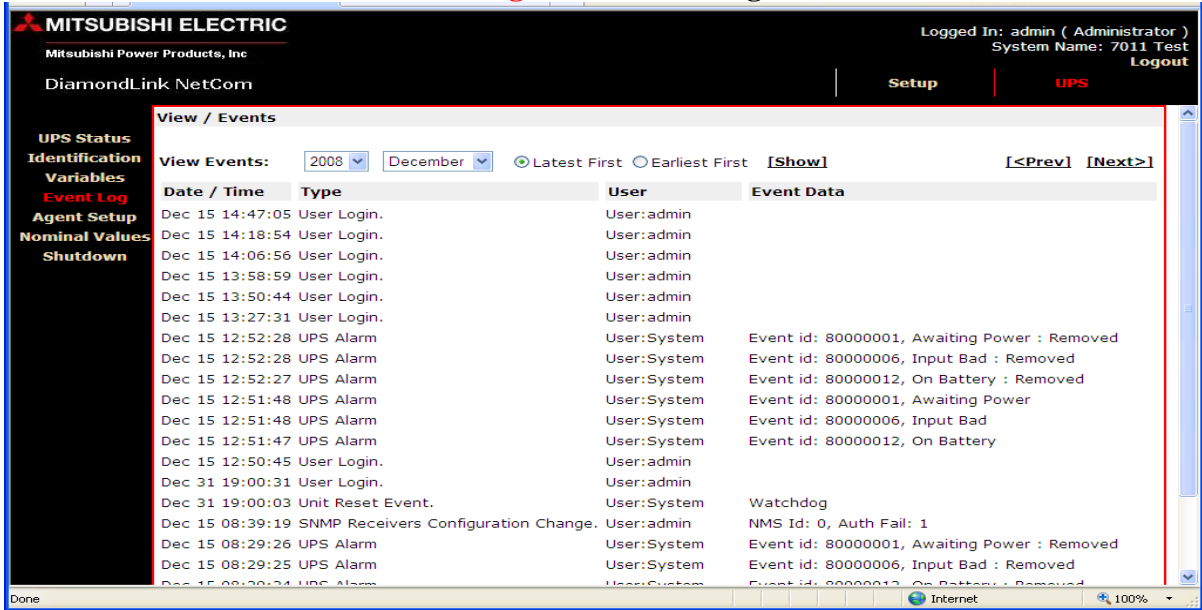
MITSUBISHI ELECTRIC
Mitsubishi Power Products, Inc

Logged In: admin ( Administrator )
System Name: 7011 Test
Logout

DiamondLink NetCom

Setup
UPS

UPS Status
Identification
Variables
Event Log
Agent Setup
Nominal Values
Shutdown

View / Events

View Events: 2008 December Latest First Earliest First [Show] [<Prev] [Next>]

| Date / Time | Type | User | Event Data |
|---|---|---|---|
| Dec 15 14:47:05 | User Login. | User:admin | |
| Dec 15 14:18:54 | User Login. | User:admin | |
| Dec 15 14:06:56 | User Login. | User:admin | |
| Dec 15 13:58:59 | User Login. | User:admin | |
| Dec 15 13:50:44 | User Login. | User:admin | |
| Dec 15 13:27:31 | User Login. | User:admin | |
| Dec 15 12:52:28 | UPS Alarm | User:System | Event id: 80000001, Awaiting Power : Removed |
| Dec 15 12:52:28 | UPS Alarm | User:System | Event id: 80000006, Input Bad : Removed |
| Dec 15 12:52:27 | UPS Alarm | User:System | Event id: 80000012, On Battery : Removed |
| Dec 15 12:51:48 | UPS Alarm | User:System | Event id: 80000001, Awaiting Power |
| Dec 15 12:51:48 | UPS Alarm | User:System | Event id: 80000006, Input Bad |
| Dec 15 12:51:47 | UPS Alarm | User:System | Event id: 80000012, On Battery |
| Dec 15 12:50:45 | User Login. | User:admin | |
| Dec 31 19:00:31 | User Login. | User:admin | |
| Dec 31 19:00:03 | Unit Reset Event. | User:System | Watchdog |
| Dec 15 08:39:19 | SNMP Receivers Configuration Change. | User:admin | NMS Id: 0, Auth Fail: 1 |
| Dec 15 08:29:26 | UPS Alarm | User:System | Event id: 80000001, Awaiting Power : Removed |
| Dec 15 08:29:25 | UPS Alarm | User:System | Event id: 80000006, Input Bad : Removed |
| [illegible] | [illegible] | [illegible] | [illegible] |

Done
Internet
100%